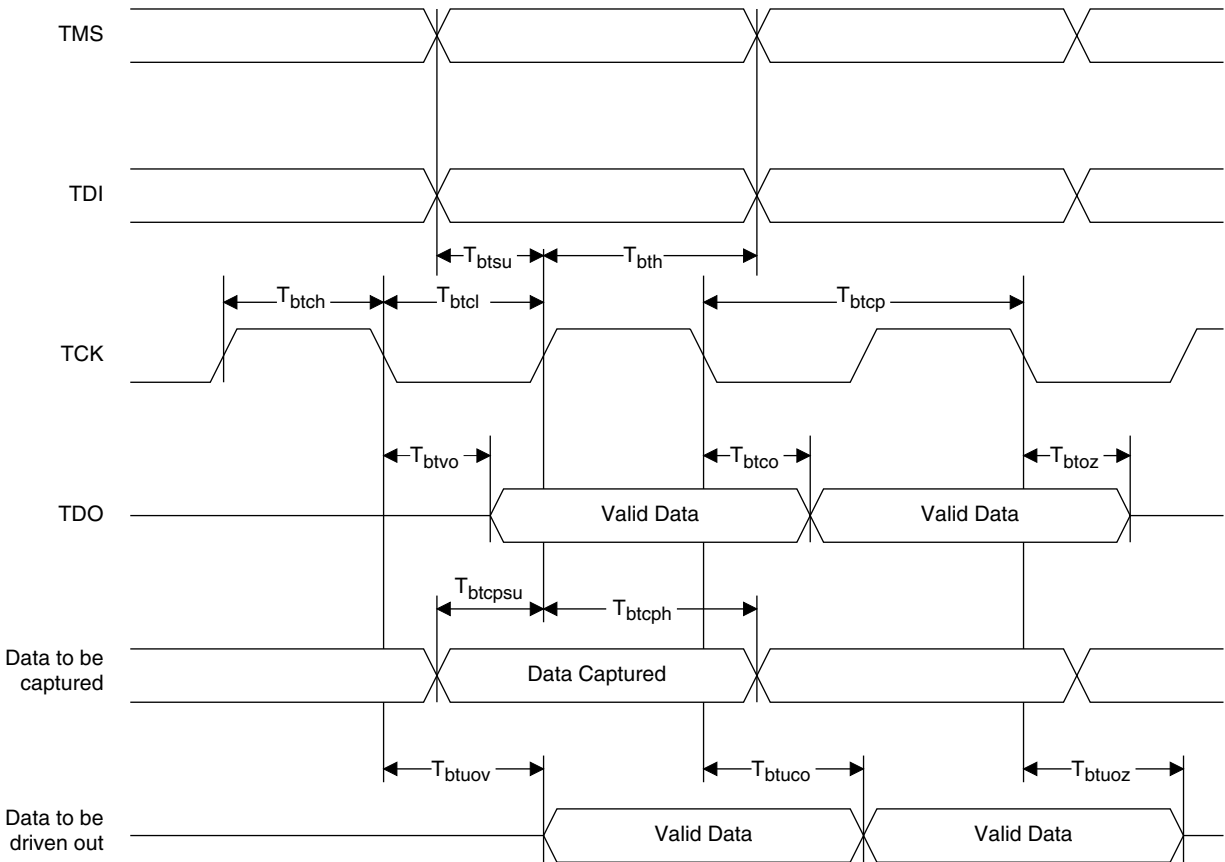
TMS

TDI

$T_{btsu}$

$T_{bth}$

$T_{btch}$

$T_{btcl}$

$T_{btcp}$

TCK

$T_{btvo}$

$T_{btco}$

$T_{btoz}$

TDO

Valid Data

Valid Data

$T_{btcpsu}$

$T_{btcph}$

Data to be captured

Data Captured

$T_{btuov}$

$T_{btuco}$

$T_{btuoz}$

Data to be driven out

Valid Data

Valid Data